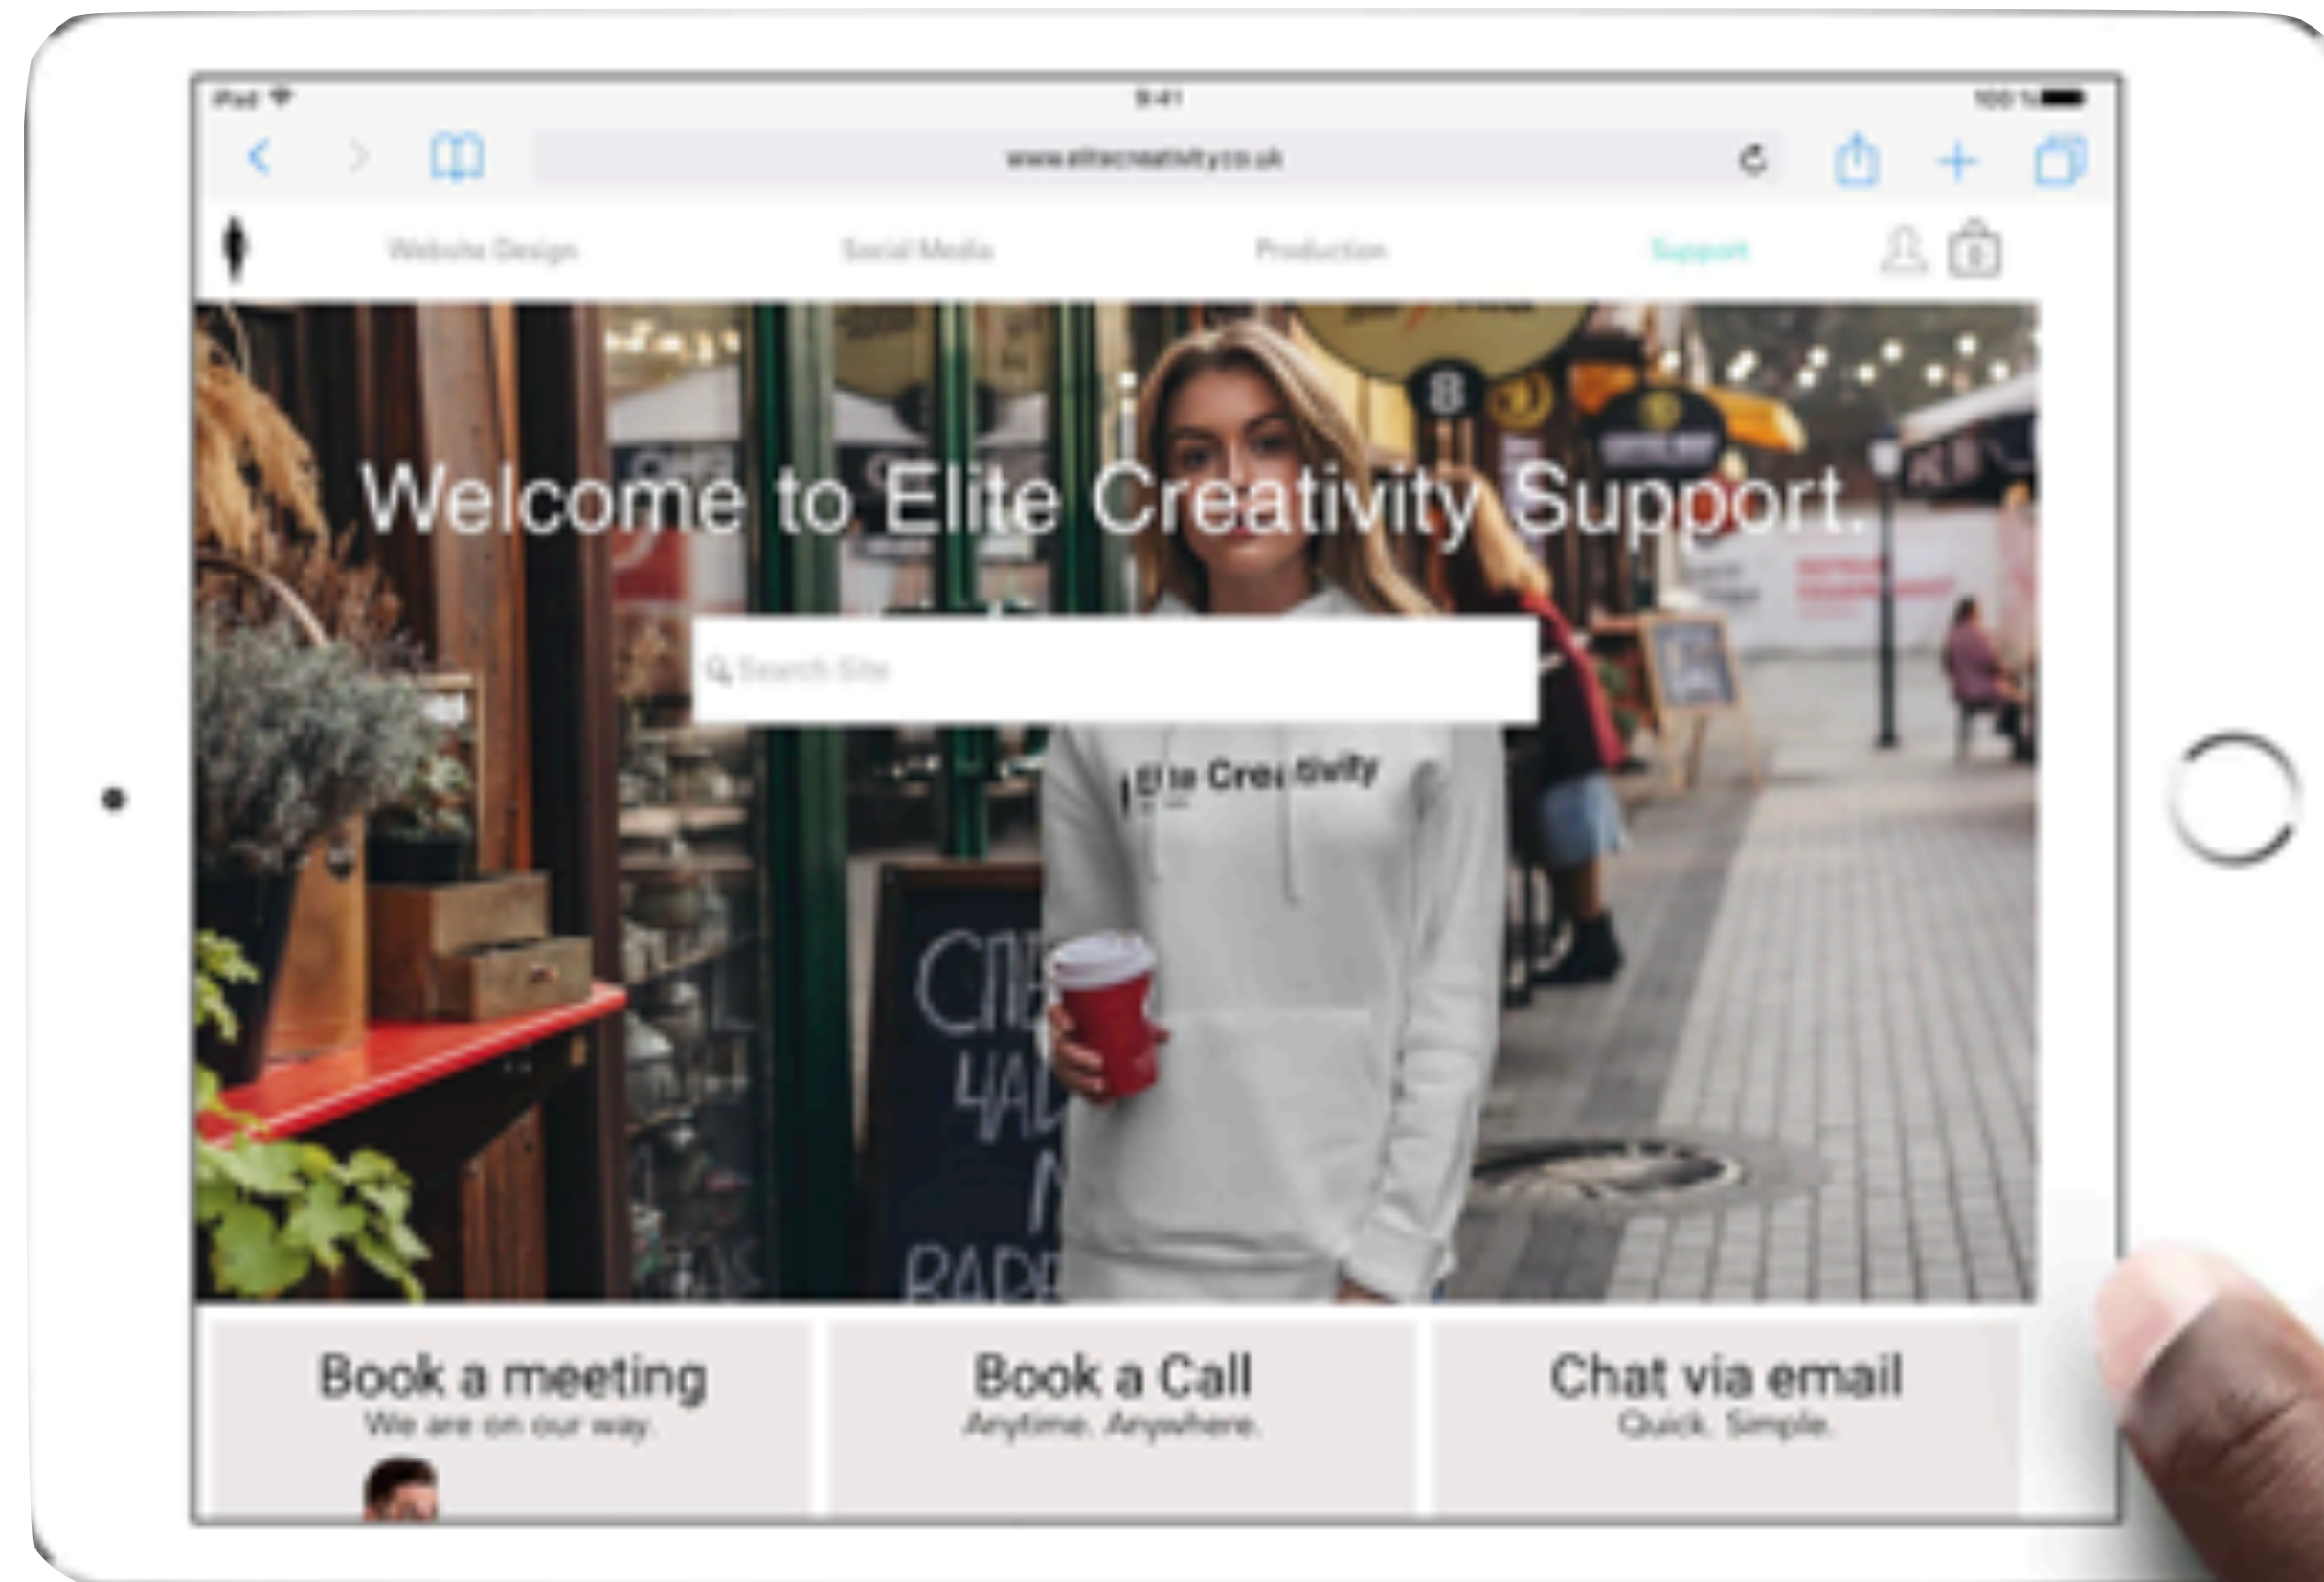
iPad
9:41
100 %
www.elitecreativity.co.uk
Website Design
Social Media
Production
Support
0
Welcome to Elite Creativity Support.
Search Site
Elite Creativity
Book a meeting
We are on our way.
Book a Call
Anytime. Anywhere.
Chat via email
Quick. Simple.